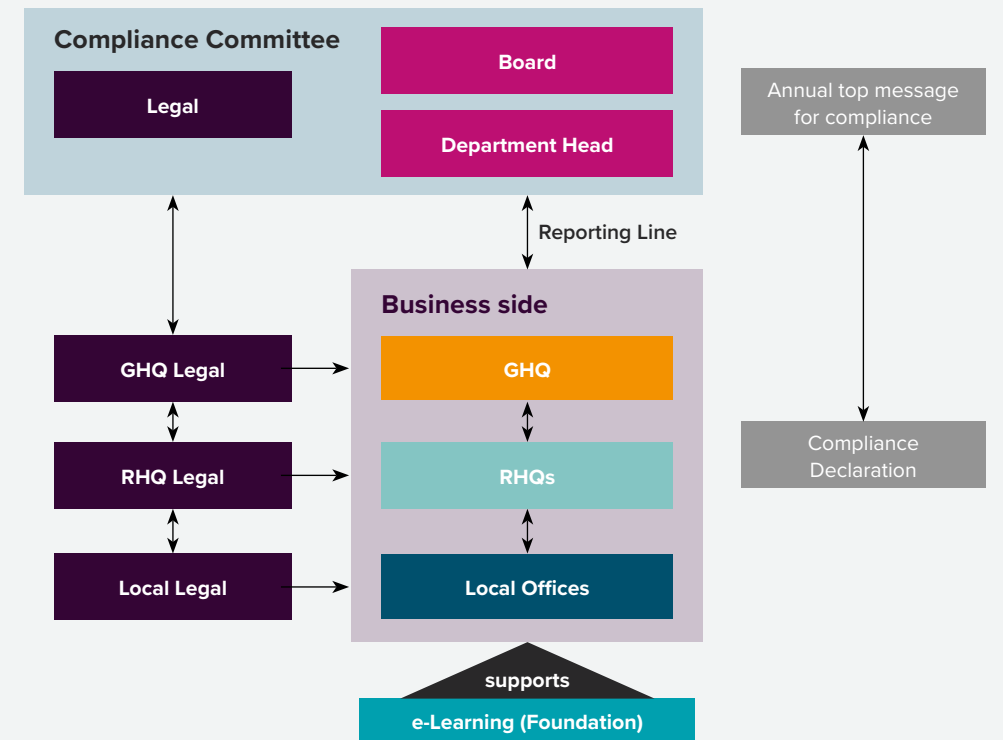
Compliance Committee

Legal

Board

Department Head

Annual top message for compliance

Reporting Line

Business side

GHQ Legal

GHQ

RHQ Legal

RHQs

Local Legal

Local Offices

Compliance Declaration

supports

e-Learning (Foundation)